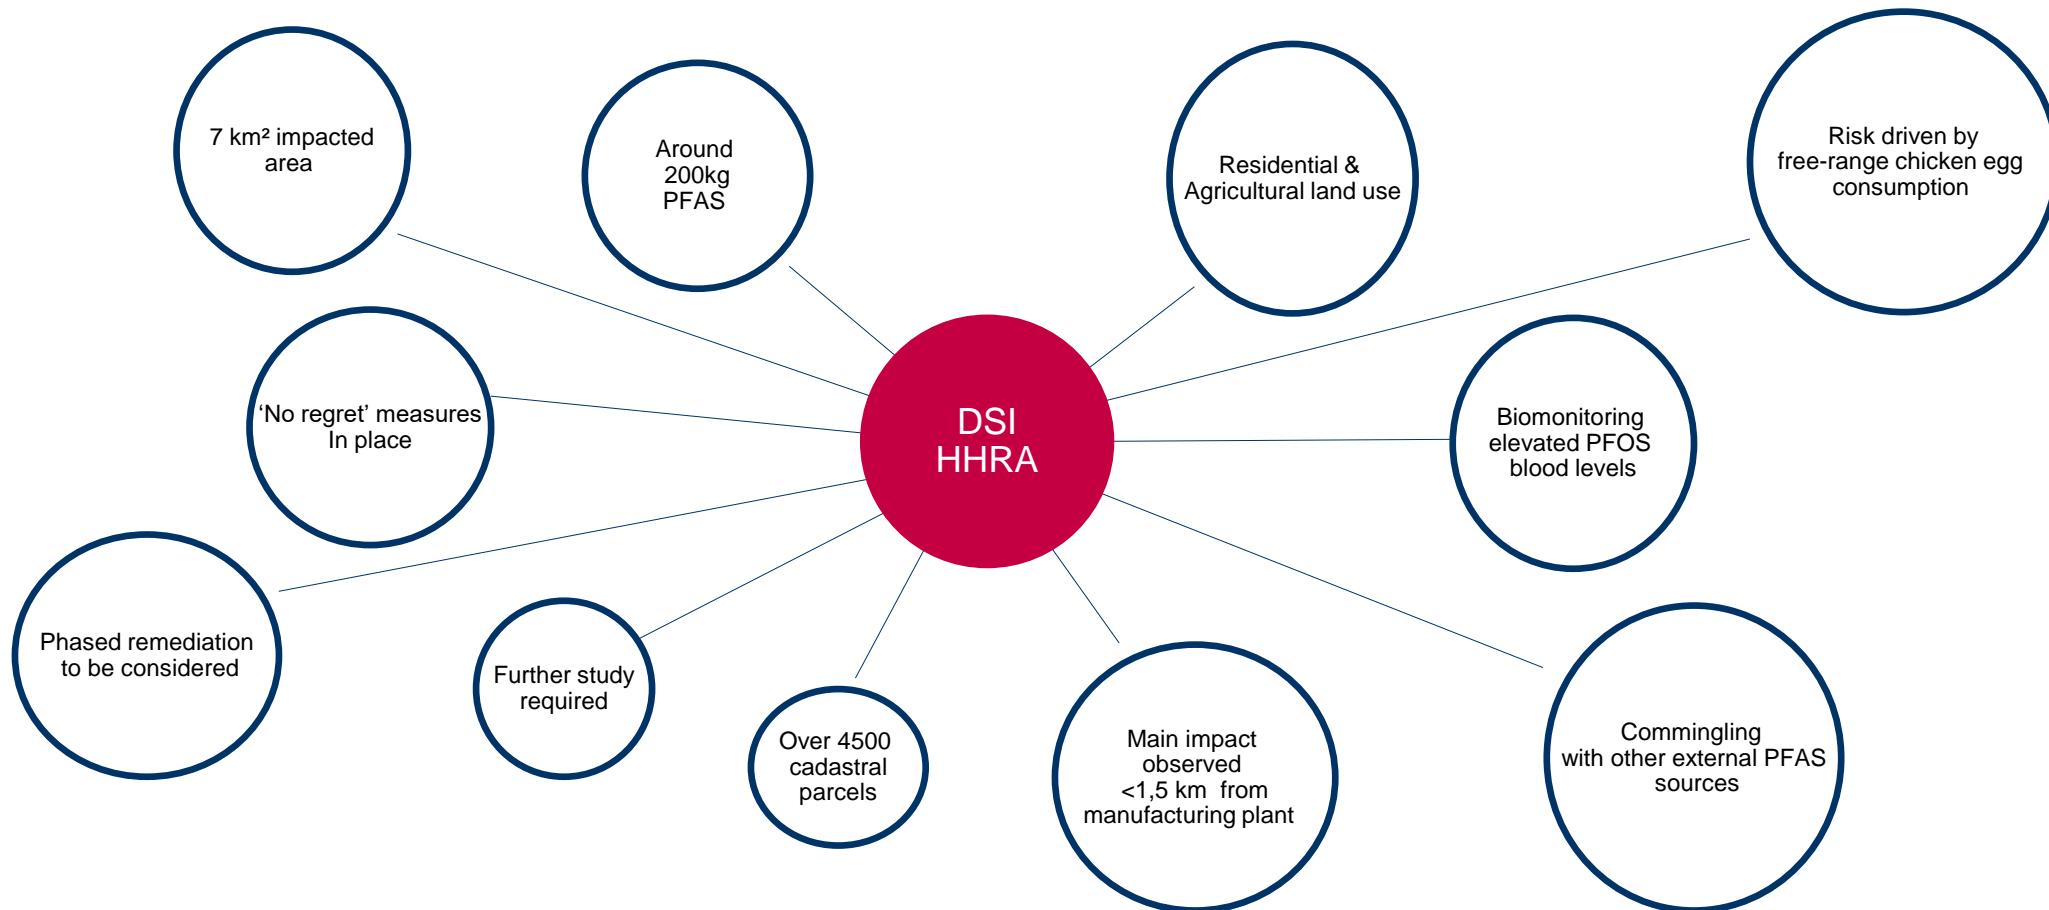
7 km² impacted area

Around 200kg PFAS

Residential & Agricultural land use

Risk driven by free-range chicken egg consumption

‘No regret’ measures In place

DSI HHRA

Biomonitoring elevated PFOS blood levels

Phased remediation to be considered

Further study required

Over 4500 cadastral parcels

Main impact observed <1,5 km from manufacturing plant

Commingling with other external PFAS sources